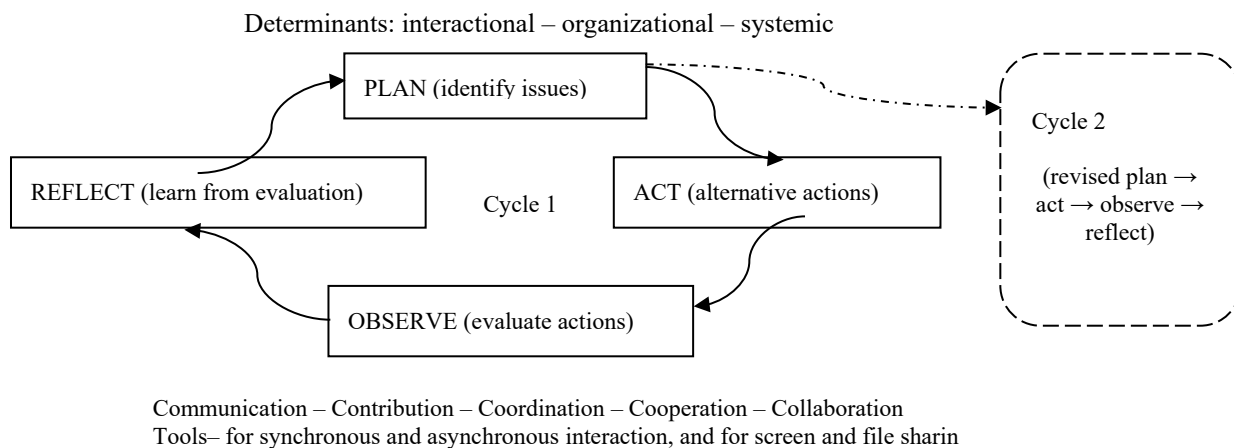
Determinants: interactional – organizational – systemic

PLAN (identify issues)

Cycle 2

(revised plan → act → observe → reflect)

REFLECT (learn from evaluation)

Cycle 1

ACT (alternative actions)

OBSERVE (evaluate actions)

Communication – Contribution – Coordination – Cooperation – Collaboration
Tools– for synchronous and asynchronous interaction, and for screen and file sharin